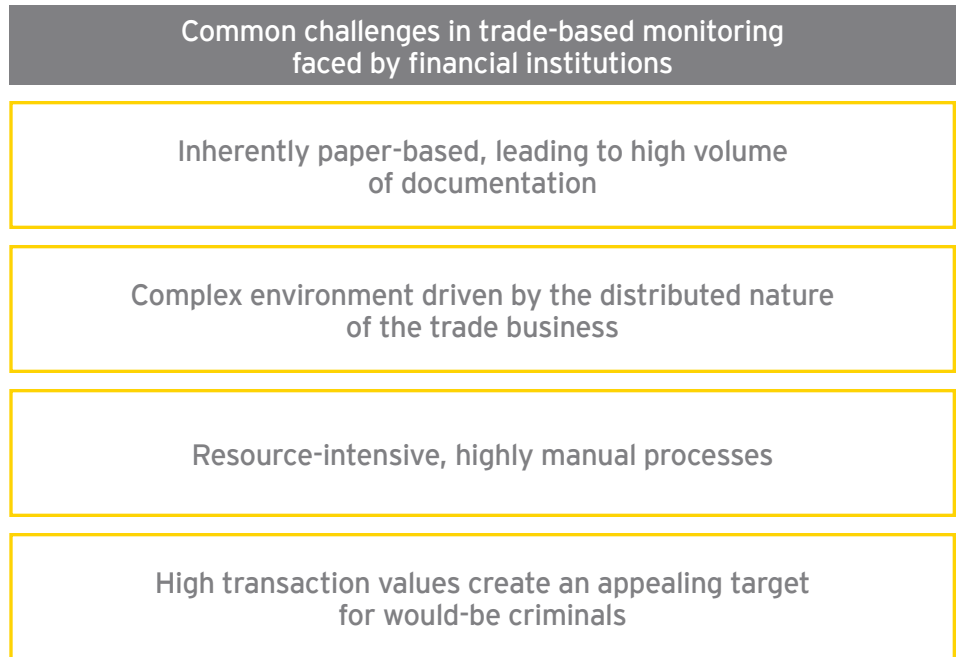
Common challenges in trade-based monitoring faced by financial institutions

Inherently paper-based, leading to high volume of documentation

Complex environment driven by the distributed nature of the trade business

Resource-intensive, highly manual processes

High transaction values create an appealing target for would-be criminals